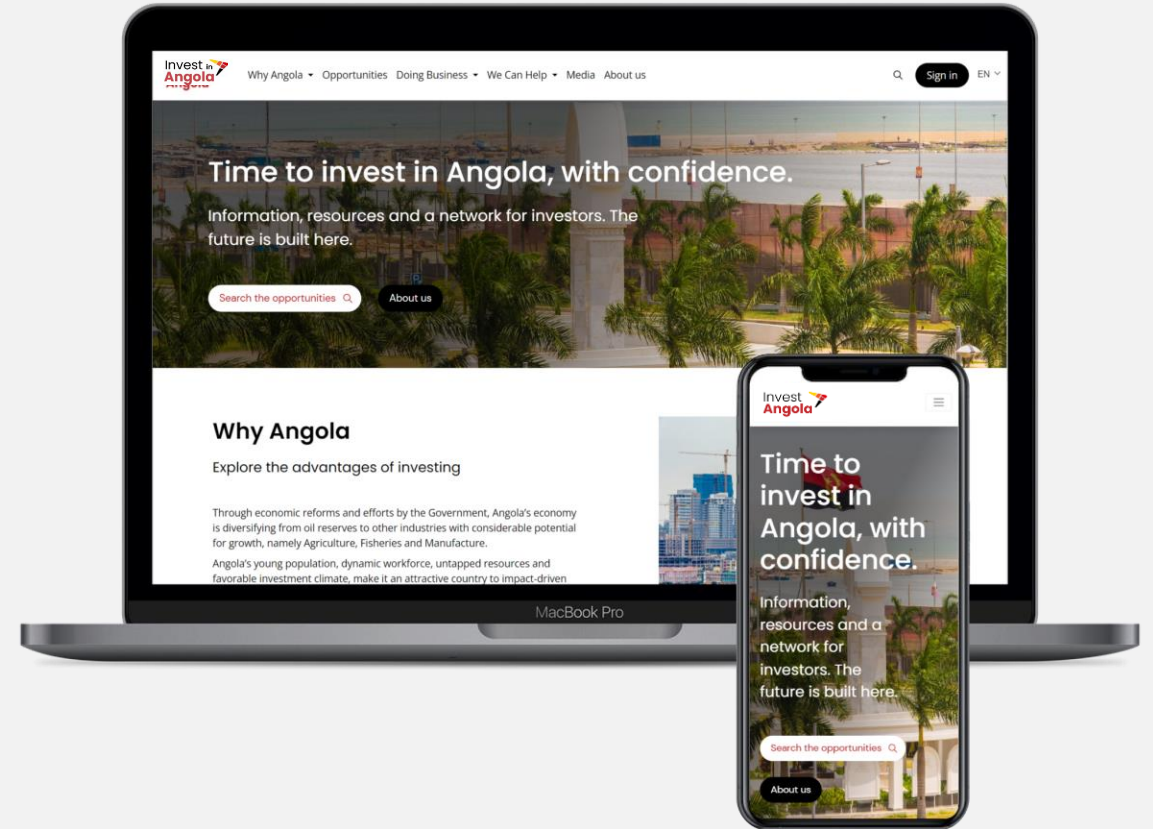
Invest in Angola

Why Angola Opportunities Doing Business We Can Help Media About us

Sign in EN

Time to invest in Angola, with confidence.

Information, resources and a network for investors. The future is built here.

Search the opportunities

About us

Why Angola

Explore the advantages of investing

Through economic reforms and efforts by the Government, Angola's economy is diversifying from oil reserves to other industries with considerable potential for growth, namely Agriculture, Fisheries and Manufacture.

Angola's young population, dynamic workforce, untapped resources and favorable investment climate, make it an attractive country to impact-driven

MacBook Pro

Invest Angola

Time to invest in Angola, with confidence.

Information, resources and a network for investors. The future is built here.

Search the opportunities

About us